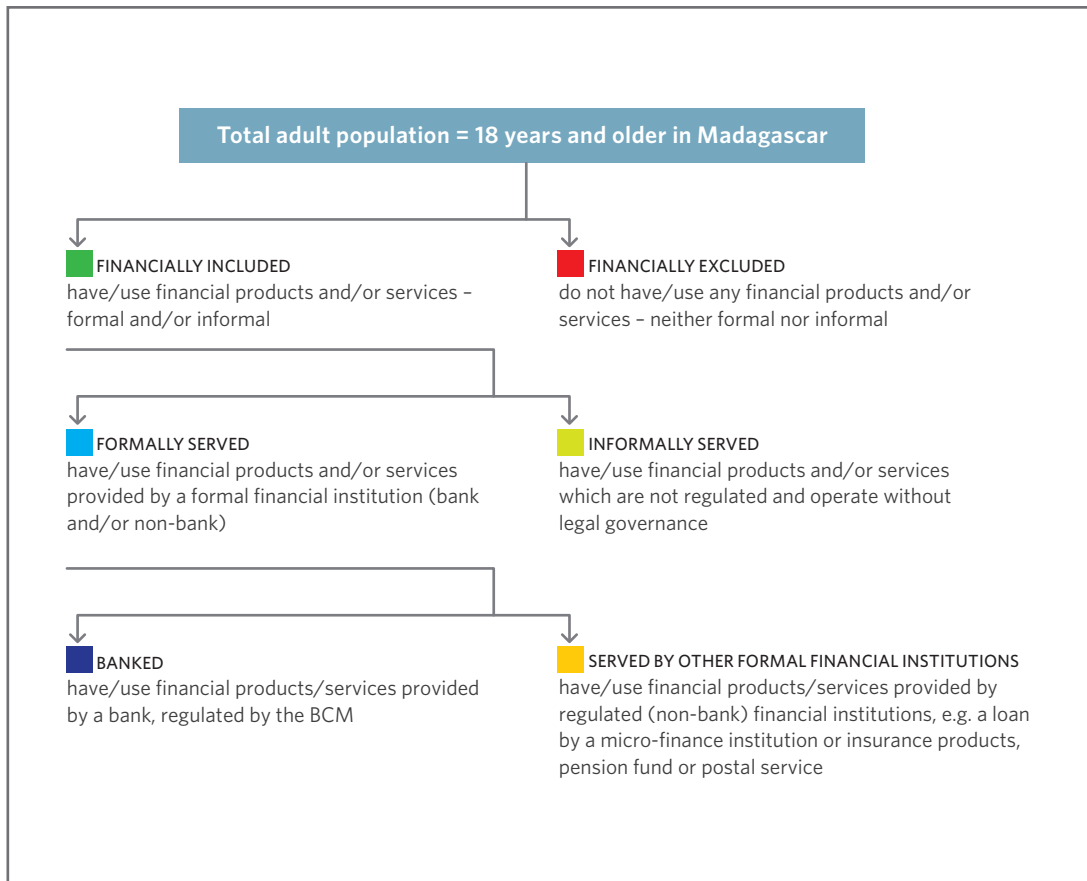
Total adult population = 18 years and older in Madagascar

FINANCIALLY INCLUDED
have/use financial products and/or services – formal and/or informal

FINANCIALLY EXCLUDED
do not have/use any financial products and/or services – neither formal nor informal

FORMALLY SERVED
have/use financial products and/or services provided by a formal financial institution (bank and/or non-bank)

INFORMALLY SERVED
have/use financial products and/or services which are not regulated and operate without legal governance

BANKED
have/use financial products/services provided by a bank, regulated by the BCM

SERVED BY OTHER FORMAL FINANCIAL INSTITUTIONS
have/use financial products/services provided by regulated (non-bank) financial institutions, e.g. a loan by a micro-finance institution or insurance products, pension fund or postal service